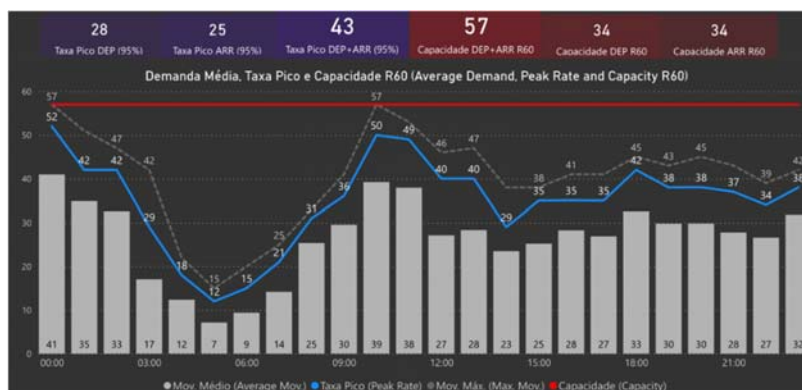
| 28 | 25 | 43 | 57 | 34 | 34 |
|---|---|---|---|---|---|
| Taxa Pico DEP (95%) | Taxa Pico ARR (95%) | Taxa Pico DEP+ARR (95%) | Capacidade DEP+ARR R60 | Capacidade DEP R60 | Capacidade ARR R60 |

Demanda Média, Taxa Pico e Capacidade R60 (Average Demand, Peak Rate and Capacity R60)

60
50
40
30
20
10
0

57
52 42 42 29 18 12 15 21 31 36 50 49 40 40 29 35 35 35 42 38 38 37 34 38
47 42 15 25 57 46 47 38 41 45 43 45 39 42

41 35 33 17 12 7 9 14 25 30 39 38 27 28 23 25 28 27 33 30 30 28 27 32

00:00 03:00 06:00 09:00 12:00 15:00 18:00 21:00

● Mov. Médio (Average Mov.) ● Taxa Pico (Peak Rate) ● Mov. Máx. (Max. Mov.) ● Capacidade (Capacity)